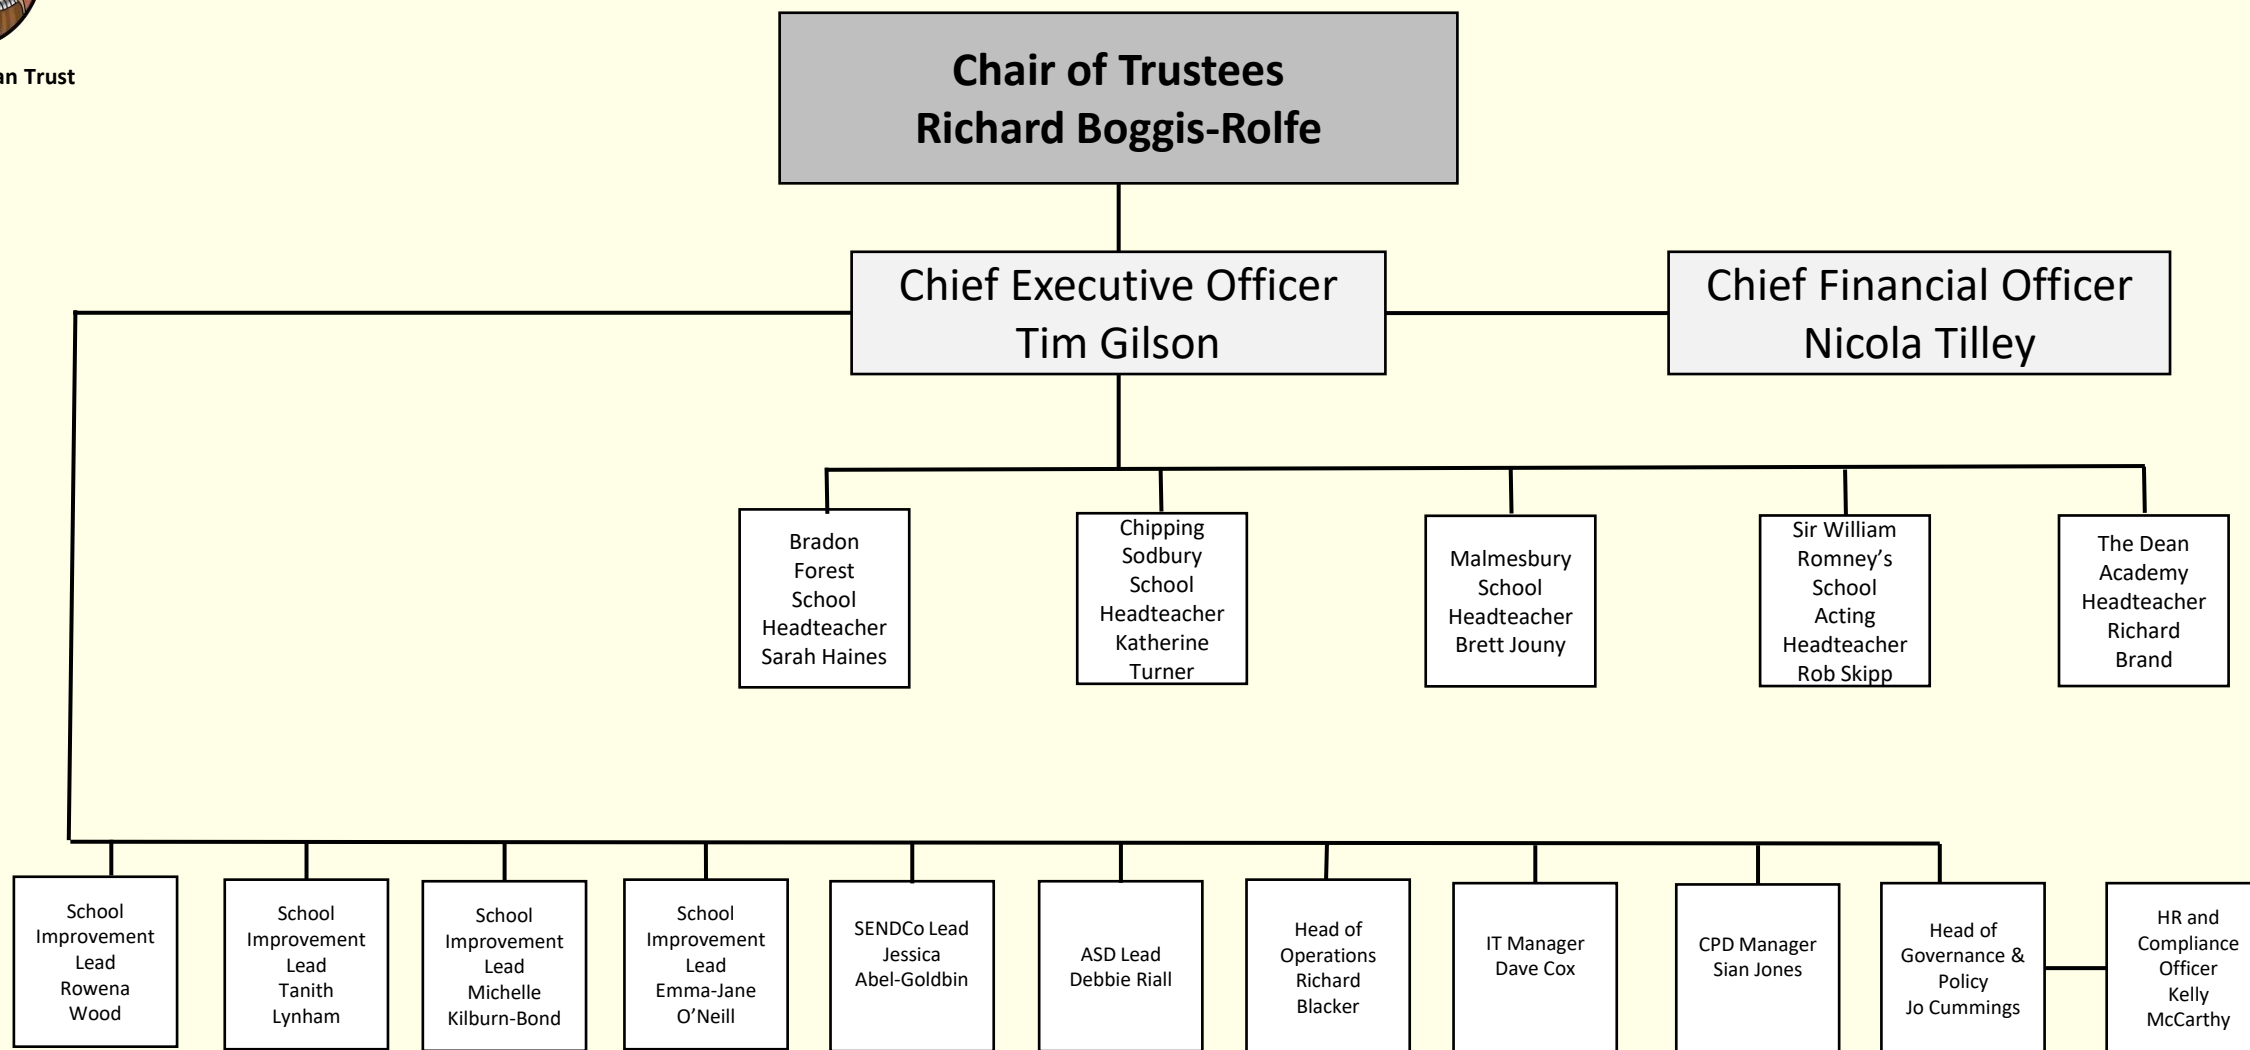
an Trust

Chair of Trustees
Richard Boggis-Rolfe

Chief Executive Officer
Tim Gilson

Chief Financial Officer
Nicola Tilley

Bradon Forest School Headteacher Sarah Haines

Chipping Sodbury School Headteacher Katherine Turner

Malmesbury School Headteacher Brett Jouny

Sir William Romney's School Acting Headteacher Rob Skipp

The Dean Academy Headteacher Richard Brand

School Improvement Lead Rowena Wood

School Improvement Lead Tanith Lynham

School Improvement Lead Michelle Kilburn-Bond

School Improvement Lead Emma-Jane O'Neill

SENDCo Lead Jessica Abel-Goldbin

ASD Lead Debbie Riall

Head of Operations Richard Blacker

IT Manager Dave Cox

CPD Manager Sian Jones

Head of Governance & Policy Jo Cummings

HR and Compliance Officer Kelly McCarthy